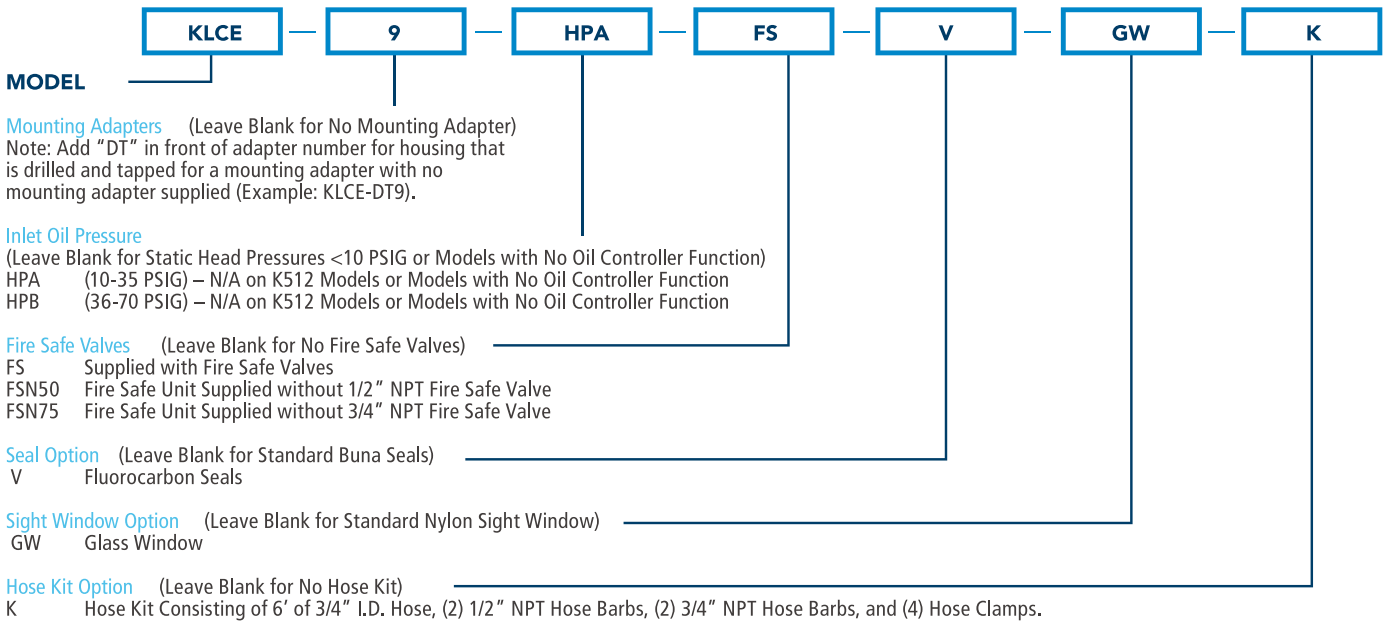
KLCE – 9 – HPA – FS – V – GW – K

MODEL

Mounting Adapters (Leave Blank for No Mounting Adapter)
Note: Add "DT" in front of adapter number for housing that is drilled and tapped for a mounting adapter with no mounting adapter supplied (Example: KLCE-DT9).

Inlet Oil Pressure
(Leave Blank for Static Head Pressures <10 PSIG or Models with No Oil Controller Function)
HPA (10-35 PSIG) – N/A on K512 Models or Models with No Oil Controller Function
HPB (36-70 PSIG) – N/A on K512 Models or Models with No Oil Controller Function

Fire Safe Valves (Leave Blank for No Fire Safe Valves)
FS Supplied with Fire Safe Valves
FSN50 Fire Safe Unit Supplied without 1/2" NPT Fire Safe Valve
FSN75 Fire Safe Unit Supplied without 3/4" NPT Fire Safe Valve

Seal Option (Leave Blank for Standard Buna Seals)
V Fluorocarbon Seals

Sight Window Option (Leave Blank for Standard Nylon Sight Window)
GW Glass Window

Hose Kit Option (Leave Blank for No Hose Kit)
K Hose Kit Consisting of 6' of 3/4" I.D. Hose, (2) 1/2" NPT Hose Barbs, (2) 3/4" NPT Hose Barbs, and (4) Hose Clamps.